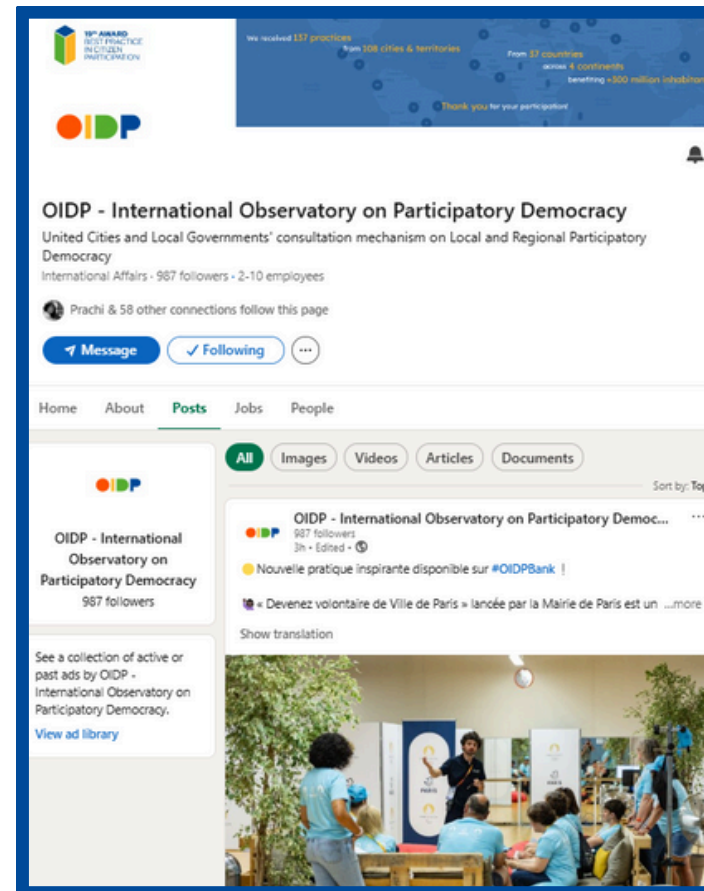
19th AWARD BEST PRACTICE IN CITIZEN PARTICIPATION

We received 157 practices from 108 cities & territories From 37 countries across 4 continents benefiting +300 million inhabitants

Thank you for your participation!

OIDP

OIDP - International Observatory on Participatory Democracy

United Cities and Local Governments' consultation mechanism on Local and Regional Participatory Democracy

International Affairs · 987 followers · 2-10 employees

Prachi & 58 other connections follow this page

Message

✓ Following

···

Home About Posts Jobs People

OIDP

OIDP - International Observatory on Participatory Democracy

987 followers

See a collection of active or past ads by OIDP - International Observatory on Participatory Democracy.

View ad library

All Images Videos Articles Documents

Sort by: Top

OIDP - International Observatory on Participatory Democ...

987 followers

3h · Edited ·

Nouvelle pratique inspirante disponible sur #OIDPBank !

« Devenez volontaire de Ville de Paris » lancée par la Mairie de Paris est un ...more

Show translation

PARIS